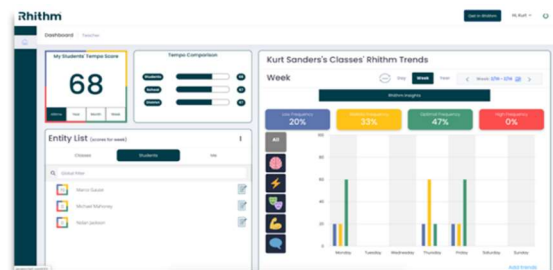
Rhithm

Dashboard Teacher

Use in Rhithm

Hi, Kurt

My Students' Tempo Score

68

Anytime Year Month Week

Tempo Comparison

Students 68

School 67

District 67

Kurt Sanders's Classes' Rhithm Trends

Week

Day Week Year

Week 2/11 - 2/17

Rhithm Insights

Low Frequency
20%

Medium Frequency
33%

Optimal Frequency
47%

High Frequency
0%

All

Entity List (scores for week)

Classes Students Me

Global Filter

Marco Sasek

Michael Mahoney

Yadel Jackson

100

80

60

40

20

0

Monday Tuesday Wednesday Thursday Friday Saturday Sunday

Add trends